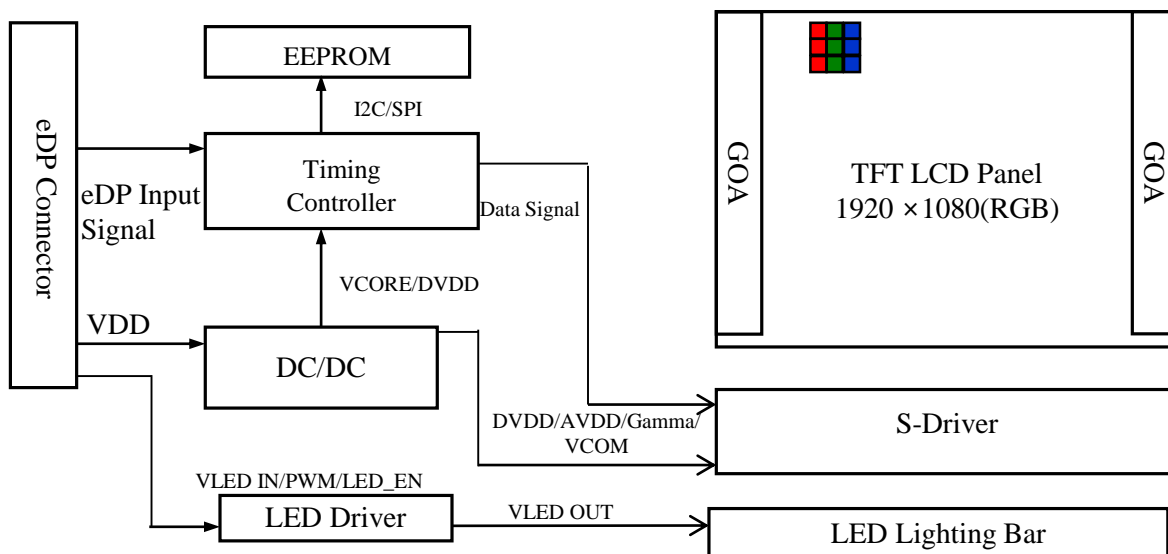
eDP Connector

EEPROM

I2C/SPI

eDP Input Signal

Timing Controller

Data Signal

VCORE/DVDD

VDD

DC/DC

GOA

TFT LCD Panel
1920 ×1080(RGB)

GOA

DVDD/AVDD/Gamma/ VCOM

S-Driver

VLED IN/PWM/LED_EN

LED Driver

VLED OUT

LED Lighting Bar